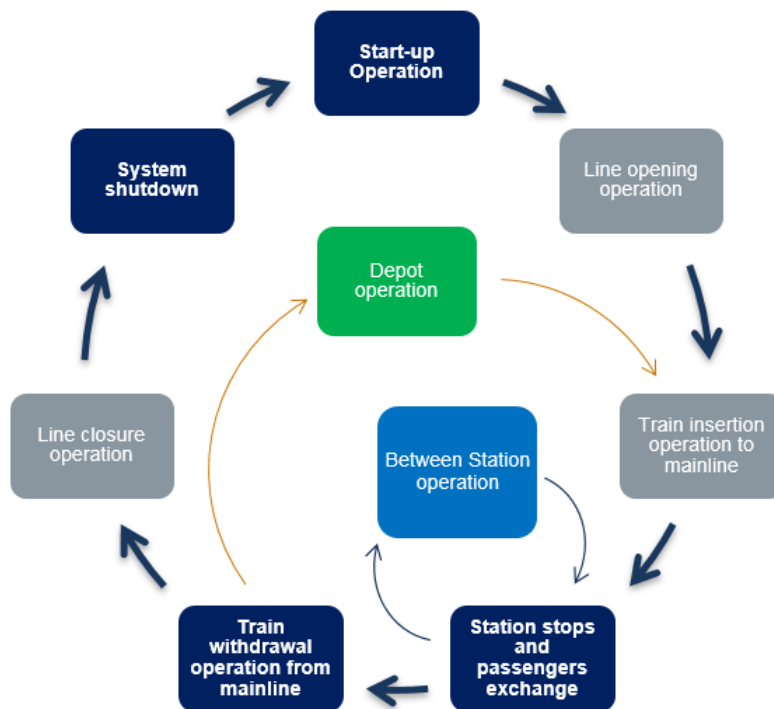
Start-up Operation

Line opening operation

Train insertion operation to mainline

Station stops and passengers exchange

Train withdrawal operation from mainline

Line closure operation

System shutdown

Depot operation

Between Station operation